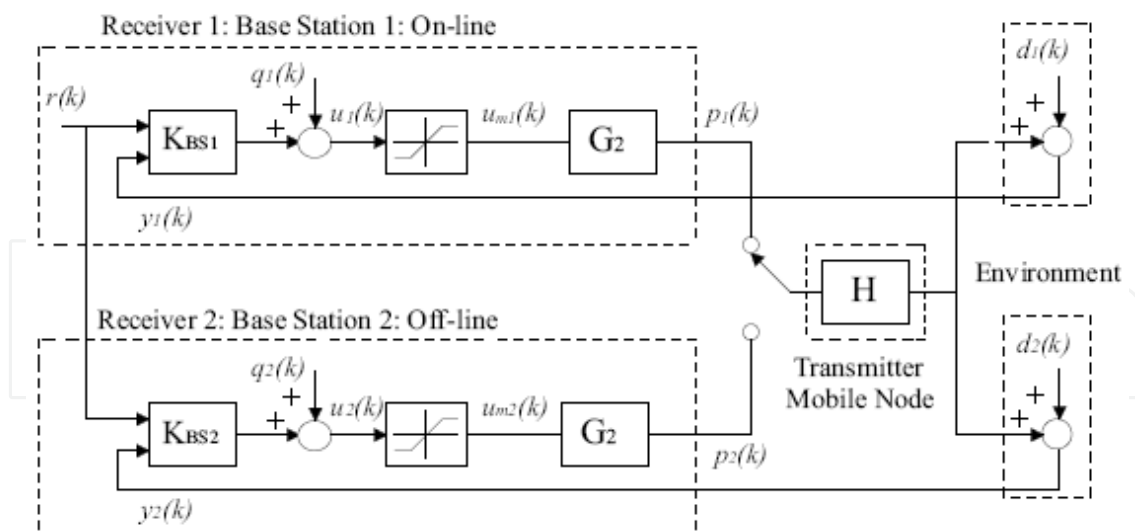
Receiver 1: Base Station 1: On-line

$r(k)$

$q_1(k)$

$+$

$+$

$K_{BS1}$

$u_1(k)$

$u_{m1}(k)$

$G_2$

$p_1(k)$

$y_1(k)$

$d_1(k)$

$+$

$+$

H

Environment

Receiver 2: Base Station 2: Off-line

$q_2(k)$

$+$

$+$

$K_{BS2}$

$u_2(k)$

$u_{m2}(k)$

$G_2$

$p_2(k)$

$y_2(k)$

Transmitter Mobile Node

$d_2(k)$

$+$

$+$